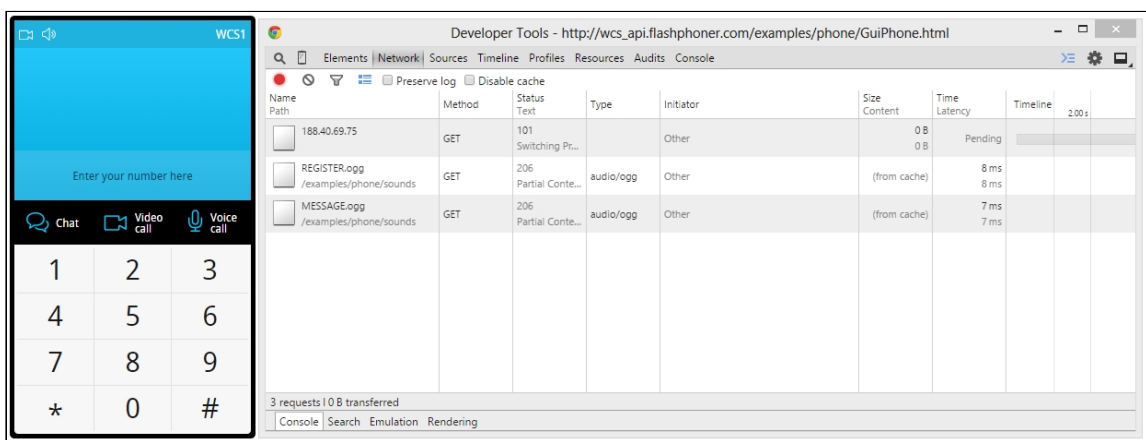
WCS1

Enter your number here

Chat Video call Voice call

| 1 | 2 | 3 |
|---|---|---|
| 4 | 5 | 6 |
| 7 | 8 | 9 |
| * | 0 | # |

Developer Tools - http://wcs_api.flashphoner.com/examples/phone/GuiPhone.html

Elements Network Sources Timeline Profiles Resources Audits Console

Preserve log Disable cache

| Name Path | Method | Status Text | Type | Initiator | Size Content | Time Latency | Timeline 2.00 s |
|---|---|---|---|---|---|---|---|
| 188.40.69.75 | GET | 101 Switching Pr... | | Other | 0 B 0 B | Pending | |
| REGISTER.ogg /examples/phone/sounds | GET | 206 Partial Conte... | audio/ogg | Other | (from cache) | 8 ms 8 ms | |
| MESSAGE.ogg /examples/phone/sounds | GET | 206 Partial Conte... | audio/ogg | Other | (from cache) | 7 ms 7 ms | |

3 requests | 0 B transferred

Console Search Emulation Rendering